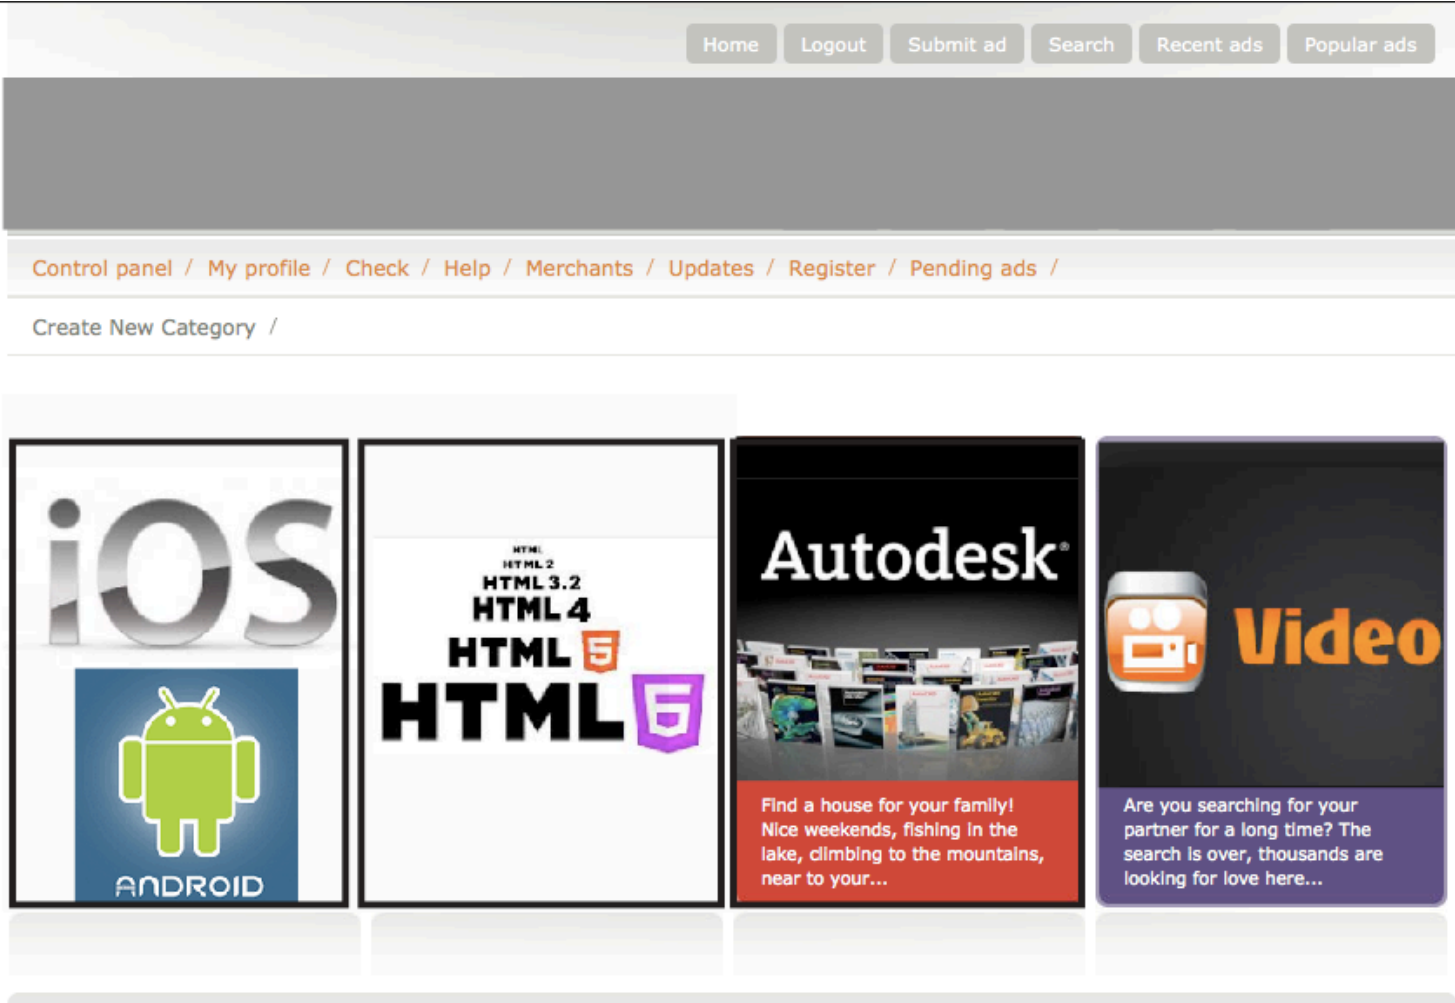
Home Logout Submit ad Search Recent ads Popular ads

Control panel / My profile / Check / Help / Merchants / Updates / Register / Pending ads /

Create New Category /

iOS

ANDROID

HTML
HTML 2
HTML 3.2
HTML 4
HTML 5
HTML 5

Autodesk®

Find a house for your family! Nice weekends, fishing in the lake, climbing to the mountains, near to your...

Video

Are you searching for your partner for a long time? The search is over, thousands are looking for love here...